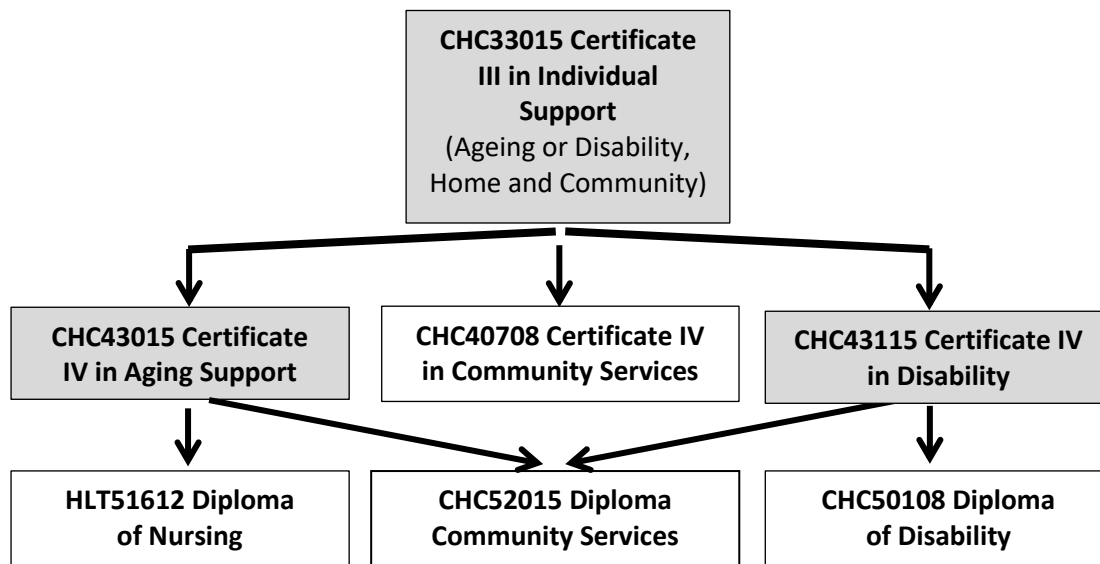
CHC33015 Certificate III in Individual Support
(Ageing or Disability, Home and Community)

CHC43015 Certificate IV in Aging Support

CHC40708 Certificate IV in Community Services

CHC43115 Certificate IV in Disability

HLT51612 Diploma of Nursing

CHC52015 Diploma Community Services

CHC50108 Diploma of Disability